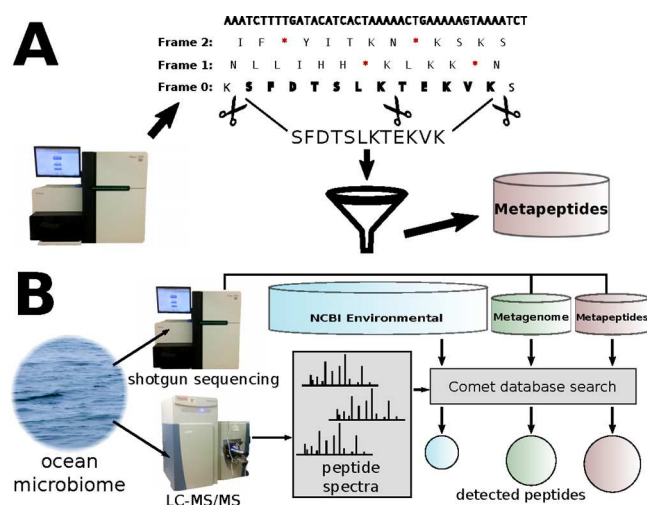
A

AAATCTTTTGATACATCACTAAAAACTGAAAAAGTAAAATCT

Frame 2: I F * Y I T K N * K S K S

Frame 1: N L L I H H * K L K K * N

Frame 0: K S F D T S L K T E K V K S

SFDTSLKTEKVK

Metapeptides

B

NCBI Environmental

Metagenome

Metapeptides

shotgun sequencing

Comet database search

ocean microbiome

peptide spectra

LC-MS/MS

detected peptides